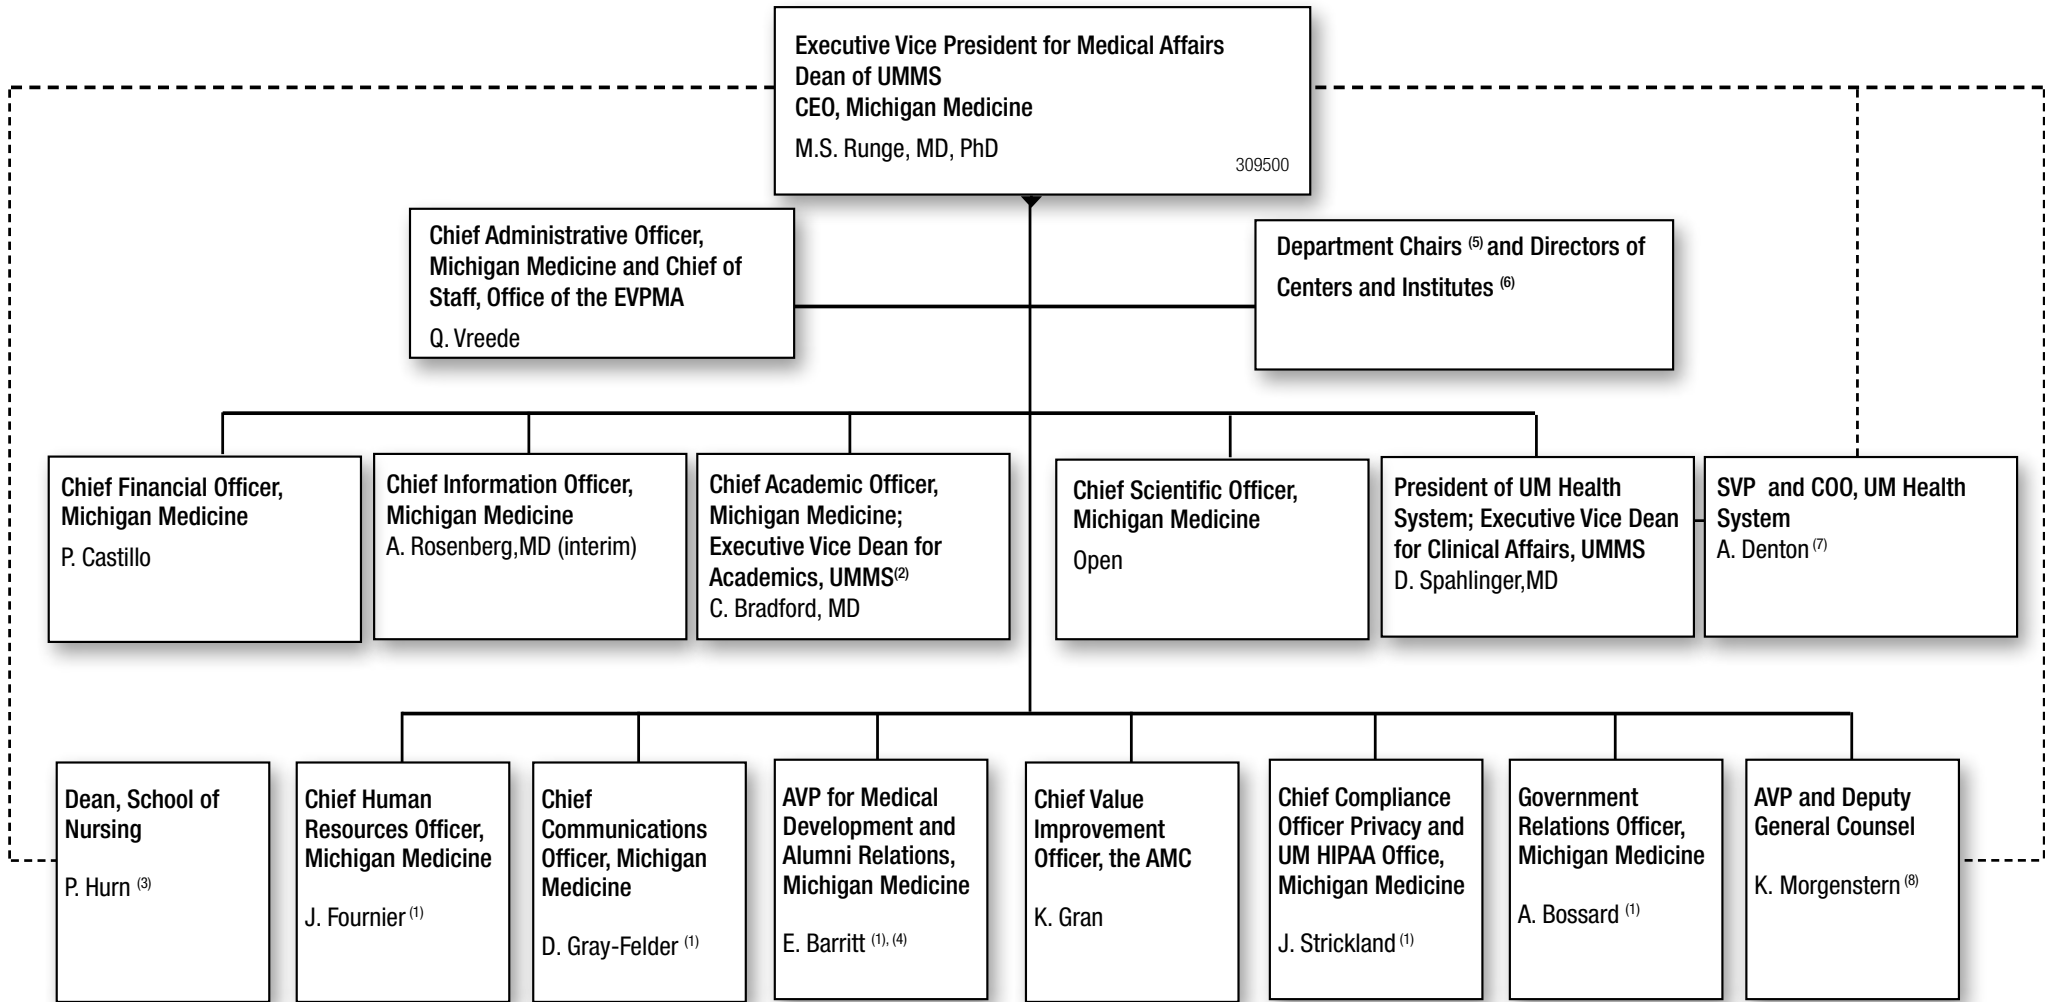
Executive Vice President for Medical Affairs
Dean of UMMS
CEO, Michigan Medicine
M.S. Runge, MD, PhD
309500

Chief Administrative Officer, Michigan Medicine and Chief of Staff, Office of the EVPMA
Q. Vreede

Department Chairs $^{(5)}$ and Directors of Centers and Institutes $^{(6)}$

Chief Financial Officer, Michigan Medicine
P. Castillo

Chief Information Officer, Michigan Medicine
A. Rosenberg,MD (interim)

Chief Academic Officer, Michigan Medicine; Executive Vice Dean for Academics, UMMS$^{(2)}$
C. Bradford, MD

Chief Scientific Officer, Michigan Medicine
Open

President of UM Health System; Executive Vice Dean for Clinical Affairs, UMMS
D. Spahlinger,MD

SVP and COO, UM Health System
A. Denton $^{(7)}$

Dean, School of Nursing
P. Hurn $^{(3)}$

Chief Human Resources Officer, Michigan Medicine
J. Fournier $^{(1)}$

Chief Communications Officer, Michigan Medicine
D. Gray-Felder $^{(1)}$

AVP for Medical Development and Alumni Relations, Michigan Medicine
E. Barritt $^{(1), (4)}$

Chief Value Improvement Officer, the AMC
K. Gran

Chief Compliance Officer Privacy and UM HIPAA Office, Michigan Medicine
J. Strickland $^{(1)}$

Government Relations Officer, Michigan Medicine
A. Bossard $^{(1)}$

AVP and Deputy General Counsel
K. Morgenstern $^{(8)}$